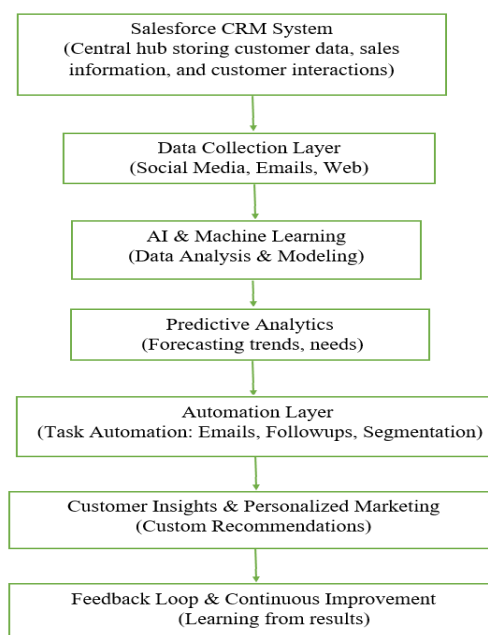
Salesforce CRM System
(Central hub storing customer data, sales information, and customer interactions)

Data Collection Layer
(Social Media, Emails, Web)

AI & Machine Learning
(Data Analysis & Modeling)

Predictive Analytics
(Forecasting trends, needs)

Automation Layer
(Task Automation: Emails, Followups, Segmentation)

Customer Insights & Personalized Marketing
(Custom Recommendations)

Feedback Loop & Continuous Improvement
(Learning from results)